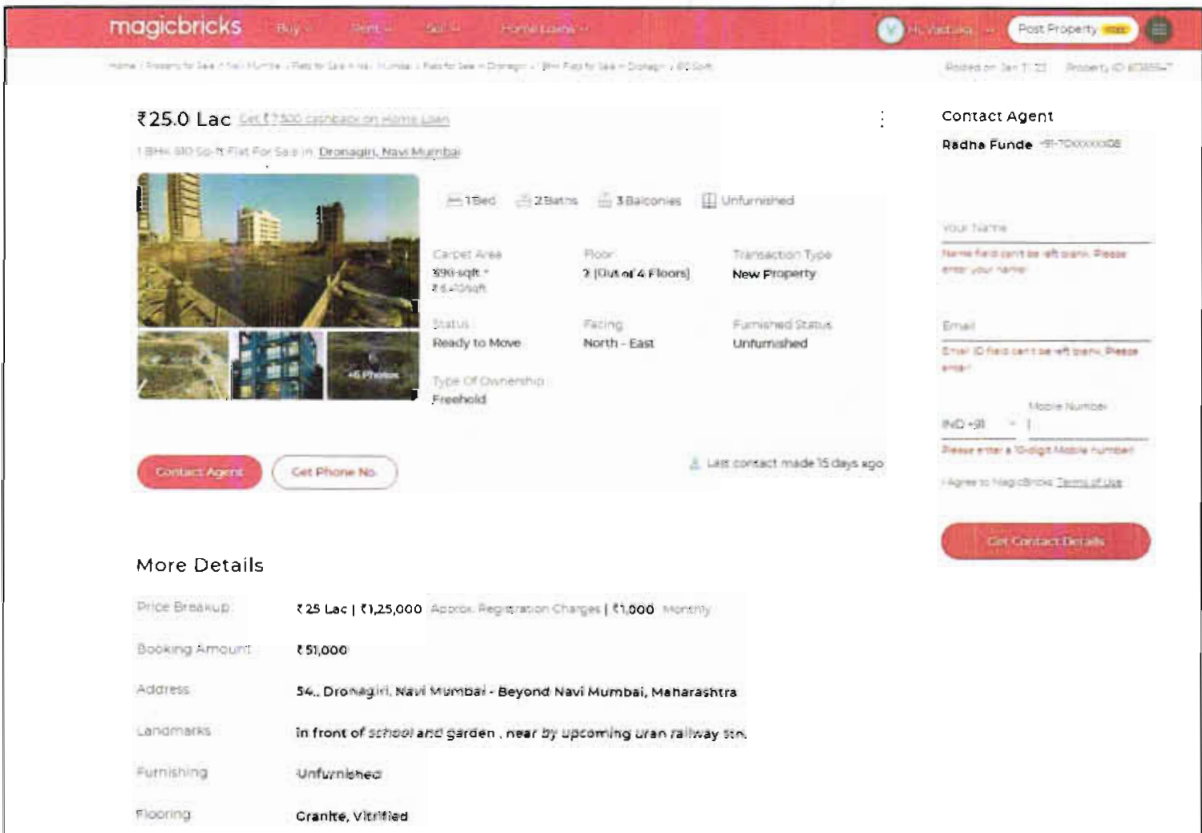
magicbricks Buy Rent Sell Home Loans Hi, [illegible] Post Property FREE

Home › Property for Sale › Navi Mumbai › Flats for Sale in Navi Mumbai › Flats for Sale in Dronagiri › 1 BHK Flats for Sale in Dronagiri › 910 Sq-ft

Posted on: Jan 21 '23 Property ID: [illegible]

₹25.0 Lac Get ₹7,500 cashback on Home Loan

1 BHK 910 Sq-ft Flat For Sale in Dronagiri, Navi Mumbai

+6 Photos

1 Bed 2 Baths 3 Balconies Unfurnished

Carpet Area
890 sqft
₹ 6,410/sqft

Floor
2 (Out of 4 Floors)

Transaction Type
New Property

Status
Ready to Move

Facing
North - East

Furnished Status
Unfurnished

Type Of Ownership
Freehold

Contact Agent Get Phone No.

Last contact made 15 days ago

Contact Agent
Radha Funde +91-70XXXXXX08

Your Name
Name field can't be left blank. Please enter your name

Email
Email ID field can't be left blank. Please enter

IND +91 Mobile Number
Please enter a 10-digit Mobile number

I Agree to MagicBricks Terms of Use

Get Contact Details

More Details

| Price Breakup | ₹25 Lac \| ₹1,25,000 Approx. Registration Charges \| ₹1,000 Monthly |
|---|---|
| Booking Amount | ₹51,000 |
| Address | 54,, Dronagiri, Navi Mumbai - Beyond Navi Mumbai, Maharashtra |
| Landmarks | in front of school and garden , near by upcoming uran railway stn. |
| Furnishing | Unfurnished |
| Flooring | Granite, Vitrified |